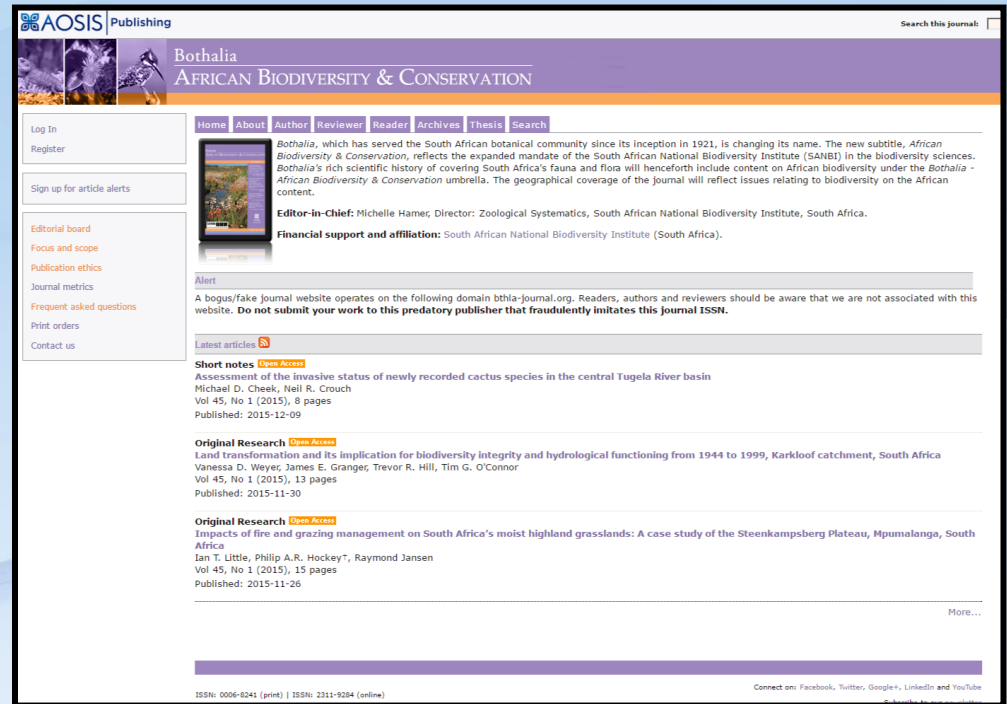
AOSIS Publishing

Search this journal:

Bothalia
African Biodiversity & Conservation

Log In
Register

Sign up for article alerts

Editorial board
Focus and scope
Publication ethics
Journal metrics
Frequent asked questions
Print orders
Contact us

Home About Author Reviewer Reader Archives Thesis Search

*Bothalia*, which has served the South African botanical community since its inception in 1921, is changing its name. The new subtitle, *African Biodiversity & Conservation*, reflects the expanded mandate of the South African National Biodiversity Institute (SANBI) in the biodiversity sciences. *Bothalia's* rich scientific history of covering South Africa's fauna and flora will henceforth include content on African biodiversity under the *Bothalia - African Biodiversity & Conservation* umbrella. The geographical coverage of the journal will reflect issues relating to biodiversity on the African content.

**Editor-in-Chief:** Michelle Hamer, Director: Zoological Systematics, South African National Biodiversity Institute, South Africa.

**Financial support and affiliation:** South African National Biodiversity Institute (South Africa).

Alert
A bogus/fake journal website operates on the following domain bthla-journal.org. Readers, authors and reviewers should be aware that we are not associated with this website. **Do not submit your work to this predatory publisher that fraudulently imitates this journal ISSN.**

Latest articles

**Short notes** Open Access
Assessment of the invasive status of newly recorded cactus species in the central Tugela River basin
Michael D. Cheek, Neil R. Crouch
Vol 45, No 1 (2015), 8 pages
Published: 2015-12-09

**Original Research** Open Access
Land transformation and its implication for biodiversity integrity and hydrological functioning from 1944 to 1999, Karkloof catchment, South Africa
Vanessa D. Weyer, James E. Granger, Trevor R. Hill, Tim G. O'Connor
Vol 45, No 1 (2015), 13 pages
Published: 2015-11-30

**Original Research** Open Access
Impacts of fire and grazing management on South Africa's moist highland grasslands: A case study of the Steenkampsberg Plateau, Mpumalanga, South Africa
Ian T. Little, Philip A.R. Hockey†, Raymond Jansen
Vol 45, No 1 (2015), 15 pages
Published: 2015-11-26

More...

ISSN: 0006-8241 (print) | ISSN: 2311-9284 (online)

Connect on: Facebook, Twitter, Google+, LinkedIn and YouTube
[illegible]